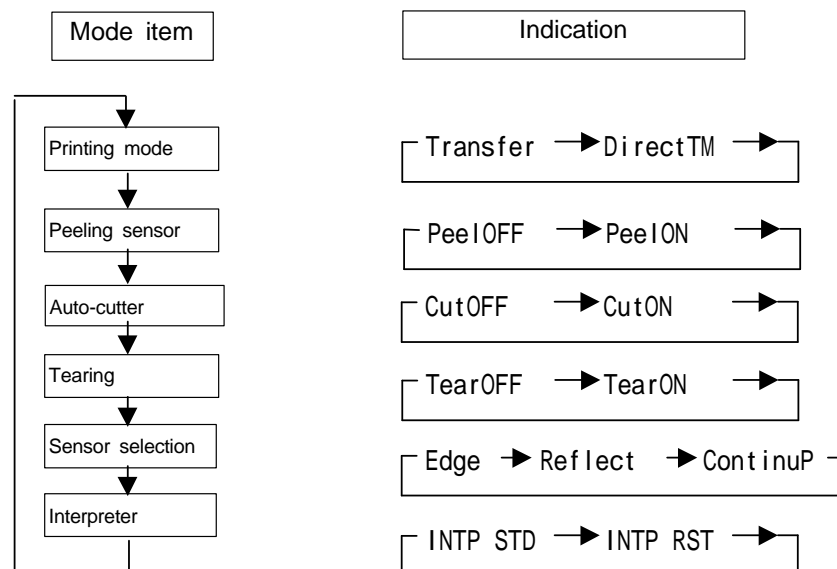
Mode item

Indication

Printing mode

Transfer → DirectTM →

Peeling sensor

PeelOFF → PeelON →

Auto-cutter

CutOFF → CutON →

Tearing

TearOFF → TearON →

Sensor selection

Edge → Reflect → ContinuP →

Interpreter

INTP STD → INTP RST →